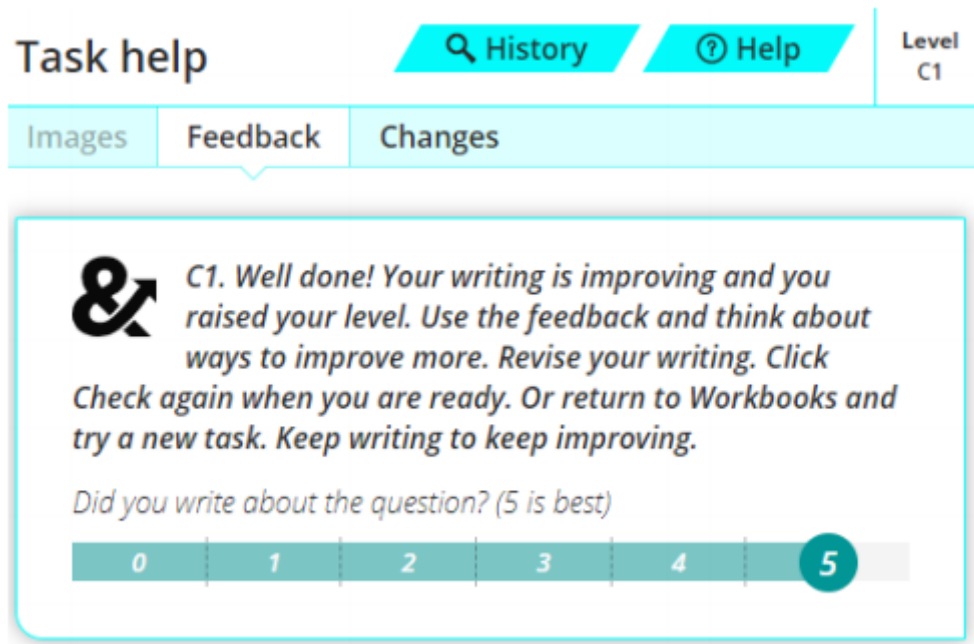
Task help

History

Help

Level
C1

Images | Feedback | Changes

C1. Well done! Your writing is improving and you raised your level. Use the feedback and think about ways to improve more. Revise your writing. Click Check again when you are ready. Or return to Workbooks and try a new task. Keep writing to keep improving.

Did you write about the question? (5 is best)

0 1 2 3 4 5